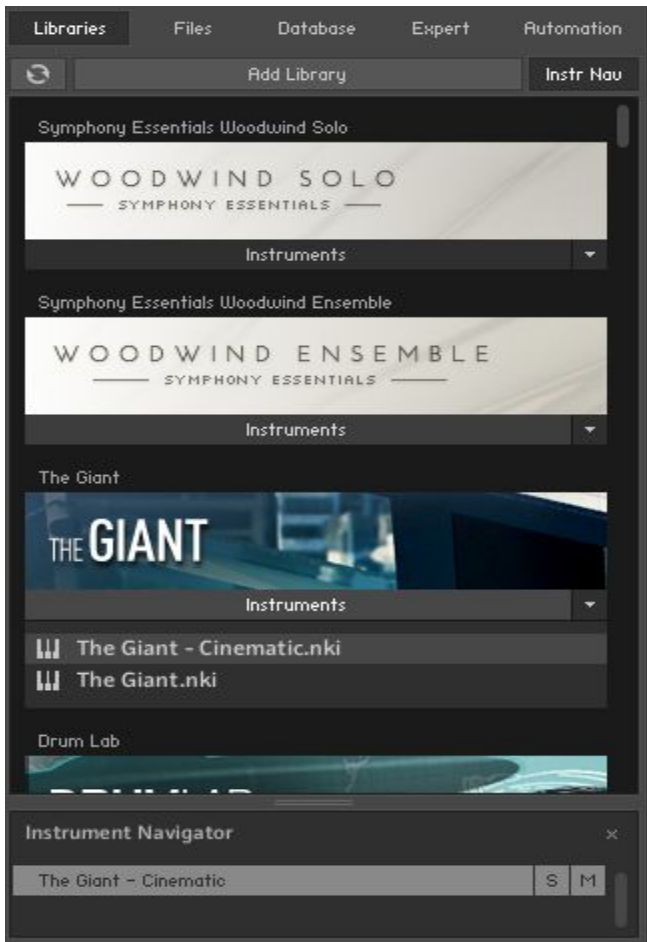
Libraries Files Database Expert Automation

Add Library

Instr Nav

Symphony Essentials Woodwind Solo

WOODWIND SOLO
SYMPHONY ESSENTIALS

Instruments

Symphony Essentials Woodwind Ensemble

WOODWIND ENSEMBLE
SYMPHONY ESSENTIALS

Instruments

The Giant

THE GIANT

Instruments

The Giant - Cinematic.nki
The Giant.nki

Drum Lab

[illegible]

Instrument Navigator

×

The Giant - Cinematic

S M